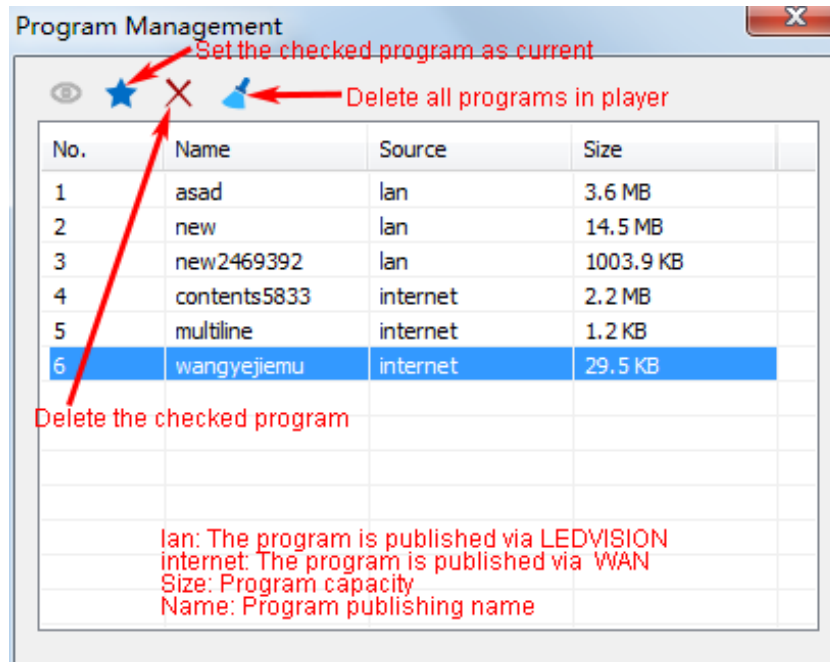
Program Management

Set the checked program as current

Delete all programs in player

| No. | Name | Source | Size |
|---|---|---|---|
| 1 | asad | lan | 3.6 MB |
| 2 | new | lan | 14.5 MB |
| 3 | new2469392 | lan | 1003.9 KB |
| 4 | contents5833 | internet | 2.2 MB |
| 5 | multiline | internet | 1.2 KB |
| 6 | wangyejiemu | internet | 29.5 KB |

Delete the checked program

lan: The program is published via LEDVISION
internet: The program is published via WAN
Size: Program capacity
Name: Program publishing name